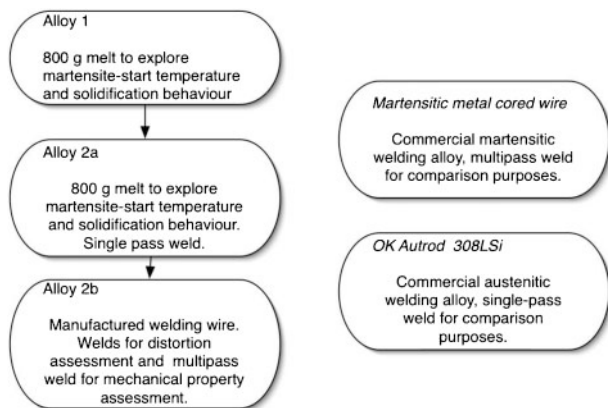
Alloy 1

800 g melt to explore martensite-start temperature and solidification behaviour

Alloy 2a

800 g melt to explore martensite-start temperature and solidification behaviour. Single pass weld.

Alloy 2b

Manufactured welding wire. Welds for distortion assessment and multipass weld for mechanical property assessment.

Martensitic metal cored wire

Commercial martensitic welding alloy, multipass weld for comparison purposes.

OK Autrod 308LSi

Commercial austenitic welding alloy, single-pass weld for comparison purposes.